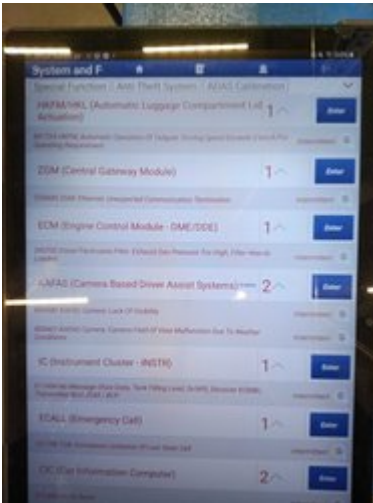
System and F

Special Function | Anti Theft System | ADAS Calibration

HKFM/HKL (Automatic Luggage Compartment Lid Actuation) 1 Enter

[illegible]

ZGM (Central Gateway Module) 1 Enter

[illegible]

ECM (Engine Control Module - DME/DDE) 1 Enter

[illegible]

KAFAS (Camera Based Driver Assist Systems) 2 Enter

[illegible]

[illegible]

IC (Instrument Cluster - INSTR) 1 Enter

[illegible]

ECALL (Emergency Call) 1 Enter

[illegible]

CIC (Car Information Computer) 2 Enter